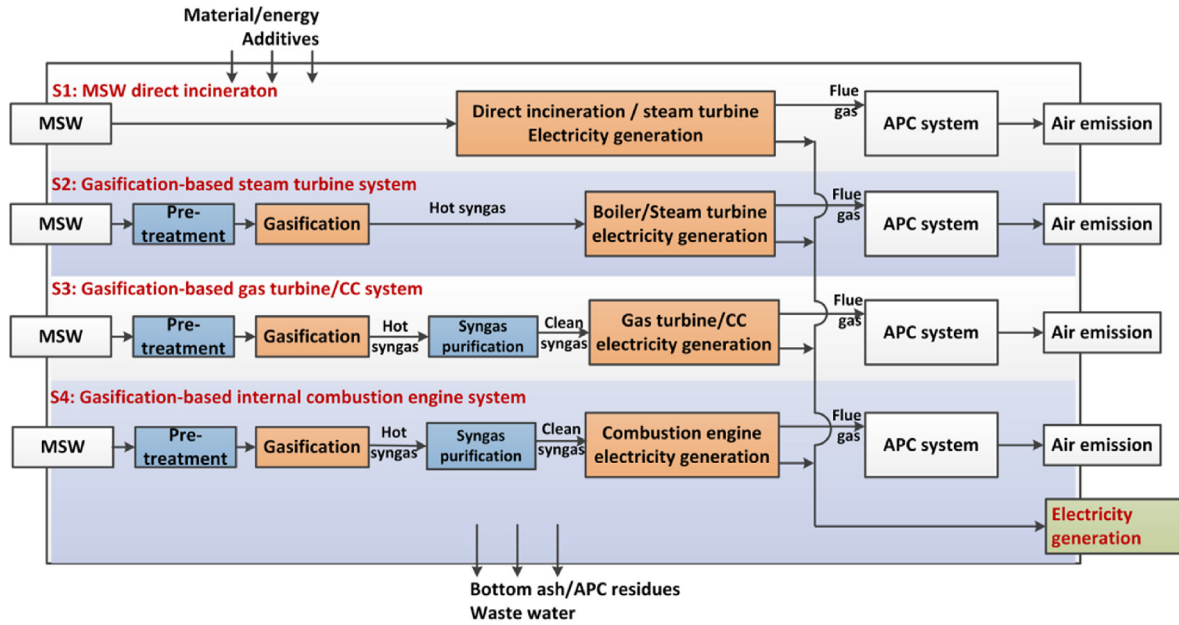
Material/energy
Additives

S1: MSW direct incineraton

MSW

Direct incineration / steam turbine
Electricity generation

Flue gas

APC system

Air emission

S2: Gasification-based steam turbine system

MSW

Pre-treatment

Gasification

Hot syngas

Boiler/Steam turbine electricity generation

Flue gas

APC system

Air emission

S3: Gasification-based gas turbine/CC system

MSW

Pre-treatment

Gasification

Hot syngas

Syngas purification

Clean syngas

Gas turbine/CC electricity generation

Flue gas

APC system

Air emission

S4: Gasification-based internal combustion engine system

MSW

Pre-treatment

Gasification

Hot syngas

Syngas purification

Clean syngas

Combustion engine electricity generation

Flue gas

APC system

Air emission

Electricity generation

Bottom ash/APC residues
Waste water